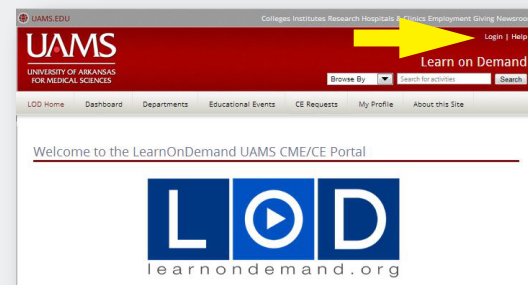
UAMS.EDU Colleges Institutes Research Hospitals & Clinics Employment Giving Newsroo

UAMS
UNIVERSITY OF ARKANSAS FOR MEDICAL SCIENCES

Login | Help

Learn on Demand

Browse By

Search for activities

Search

LOD Home Dashboard Departments Educational Events CE Requests My Profile About this Site

Welcome to the LearnOnDemand UAMS CME/CE Portal

L D

learnondemand.org